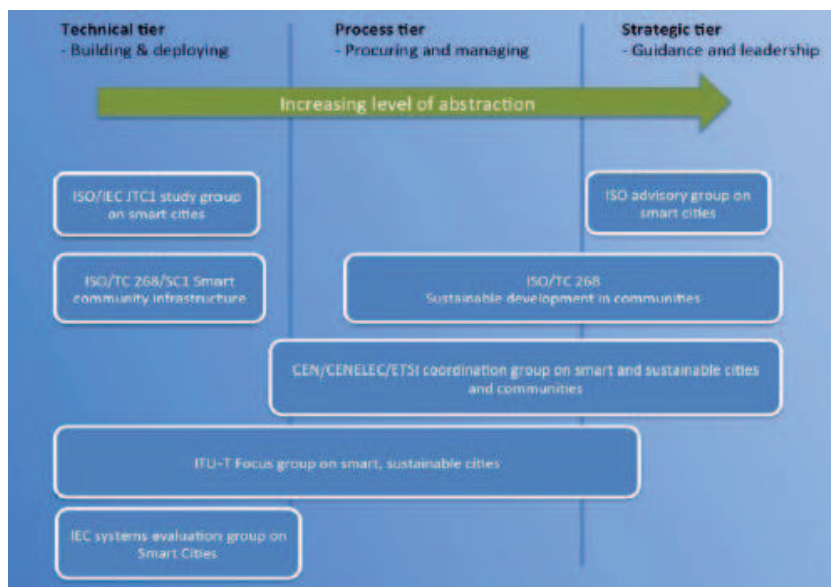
Technical tier
- Building & deploying

Process tier
- Procuring and managing

Strategic tier
- Guidance and leadership

Increasing level of abstraction

ISO/IEC JTC1 study group on smart cities

ISO advisory group on smart cities

ISO/TC 268/SC1 Smart community infrastructure

ISO/TC 268
Sustainable development in communities

CEN/CENELEC/ETSI coordination group on smart and sustainable cities and communities

ITU-T Focus group on smart, sustainable cities

IEC systems evaluation group on Smart Cities